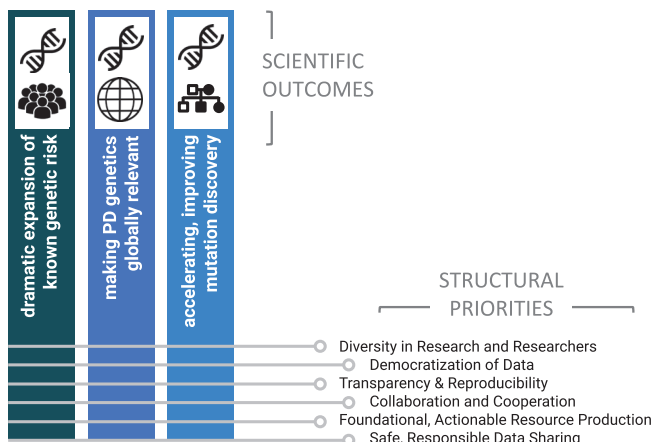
dramatic expansion of known genetic risk

making PD genetics globally relevant

accelerating, improving mutation discovery

SCIENTIFIC OUTCOMES

STRUCTURAL PRIORITIES

Diversity in Research and Researchers
Democratization of Data
Transparency & Reproducibility
Collaboration and Cooperation
Foundational, Actionable Resource Production
Safe, Responsible Data Sharing